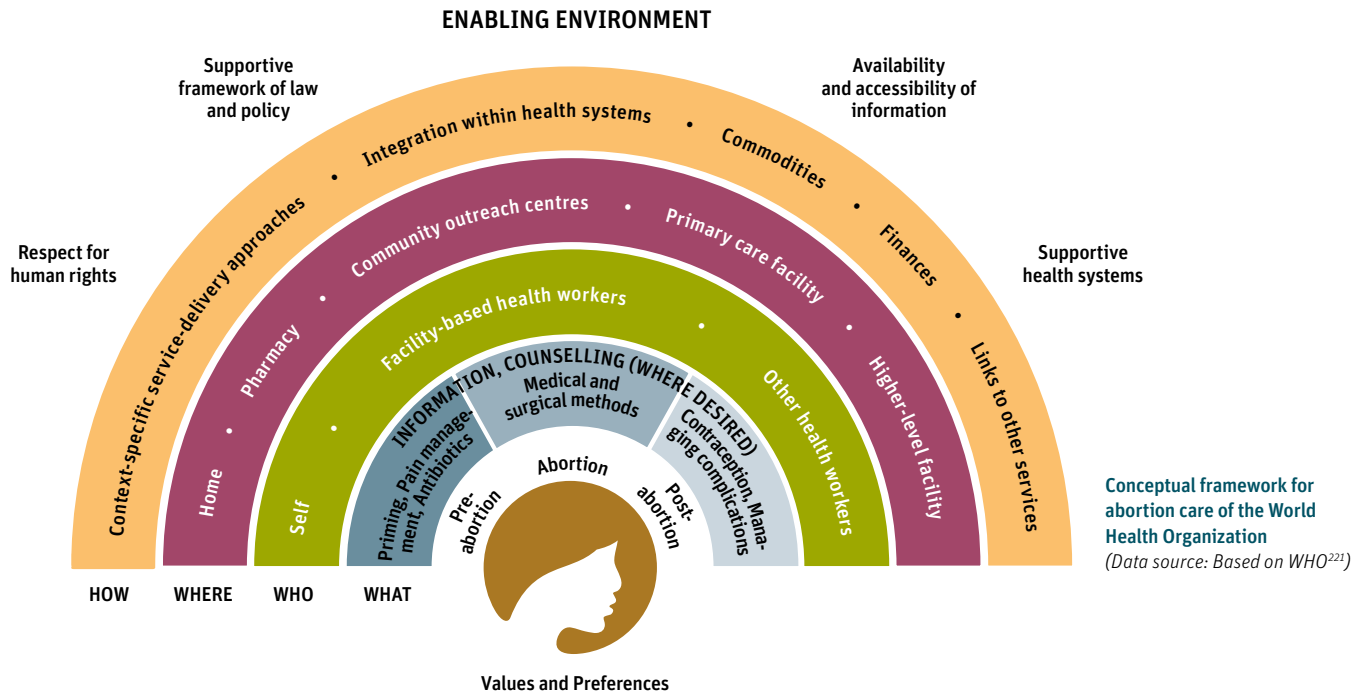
ENABLING ENVIRONMENT

Supportive framework of law and policy

Availability and accessibility of information

Respect for human rights

Supportive health systems

Context-specific service-delivery approaches • Integration within health systems • Commodities • Finances • Links to other services

Home • Pharmacy • Community outreach centres • Primary care facility • Higher-level facility

Self • Facility-based health workers • Other health workers

INFORMATION, COUNSELLING (WHERE DESIRED)

Priming, Pain management, Antibiotics

Medical and surgical methods

Contraception, Managing complications

Pre-abortion

Abortion

Post-abortion

HOW

WHERE

WHO

WHAT

Values and Preferences

Conceptual framework for abortion care of the World Health Organization
(Data source: Based on WHO$^{221}$)